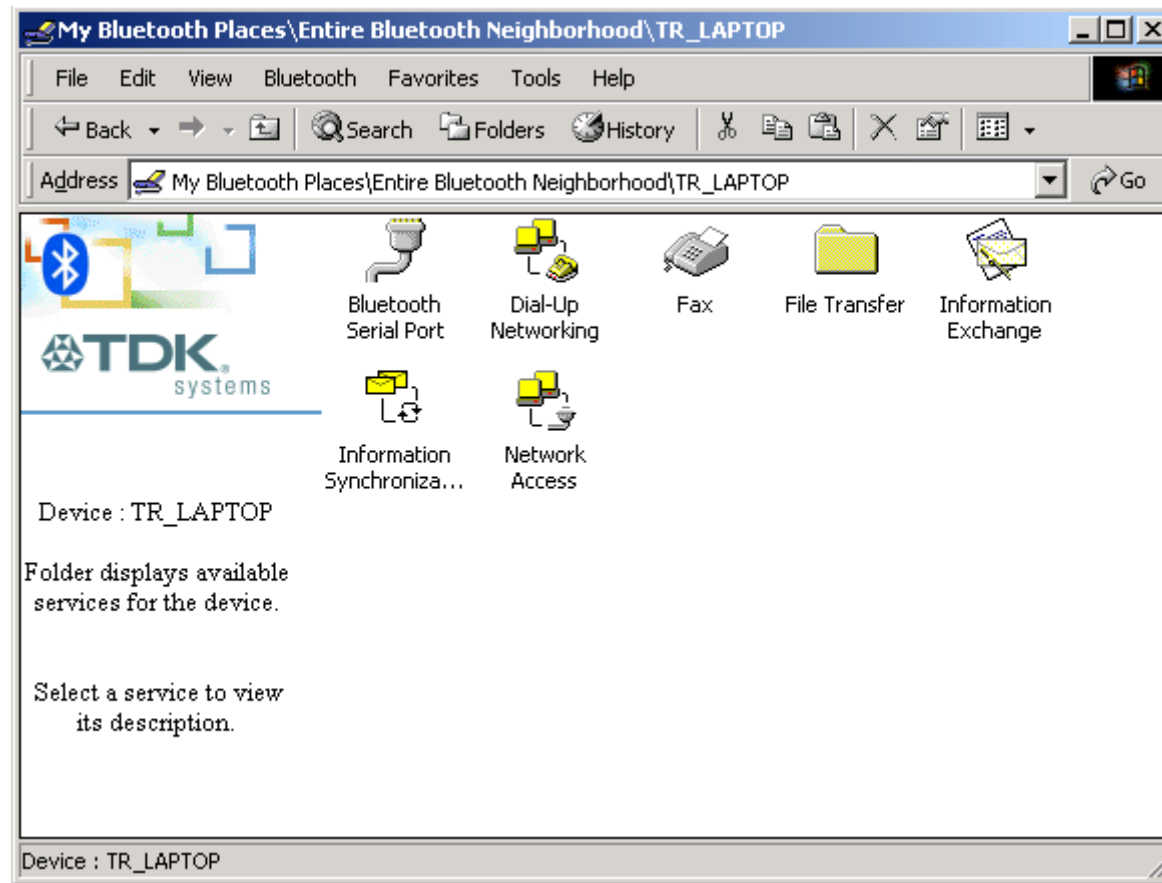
My Bluetooth Places\Entire Bluetooth Neighborhood\TR_LAPTOP

File Edit View Bluetooth Favorites Tools Help

Back Search Folders History

Address My Bluetooth Places\Entire Bluetooth Neighborhood\TR_LAPTOP Go

TDK systems

Bluetooth Serial Port
Dial-Up Networking
Fax
File Transfer
Information Exchange
Information Synchroniza...
Network Access

Device : TR_LAPTOP

Folder displays available services for the device.

Select a service to view its description.

Device : TR_LAPTOP